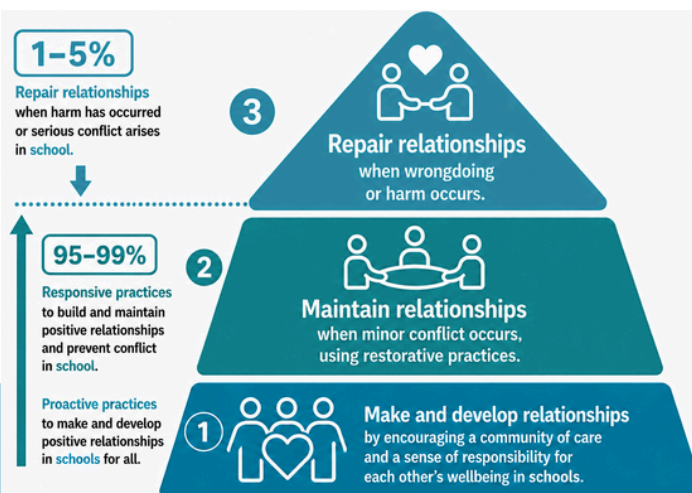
1–5%

Repair relationships when harm has occurred or serious conflict arises in school.

95–99%

Responsive practices to build and maintain positive relationships and prevent conflict in school.

Proactive practices to make and develop positive relationships in schools for all.

3

Repair relationships
when wrongdoing or harm occurs.

2

Maintain relationships
when minor conflict occurs, using restorative practices.

1

Make and develop relationships
by encouraging a community of care and a sense of responsibility for each other's wellbeing in schools.